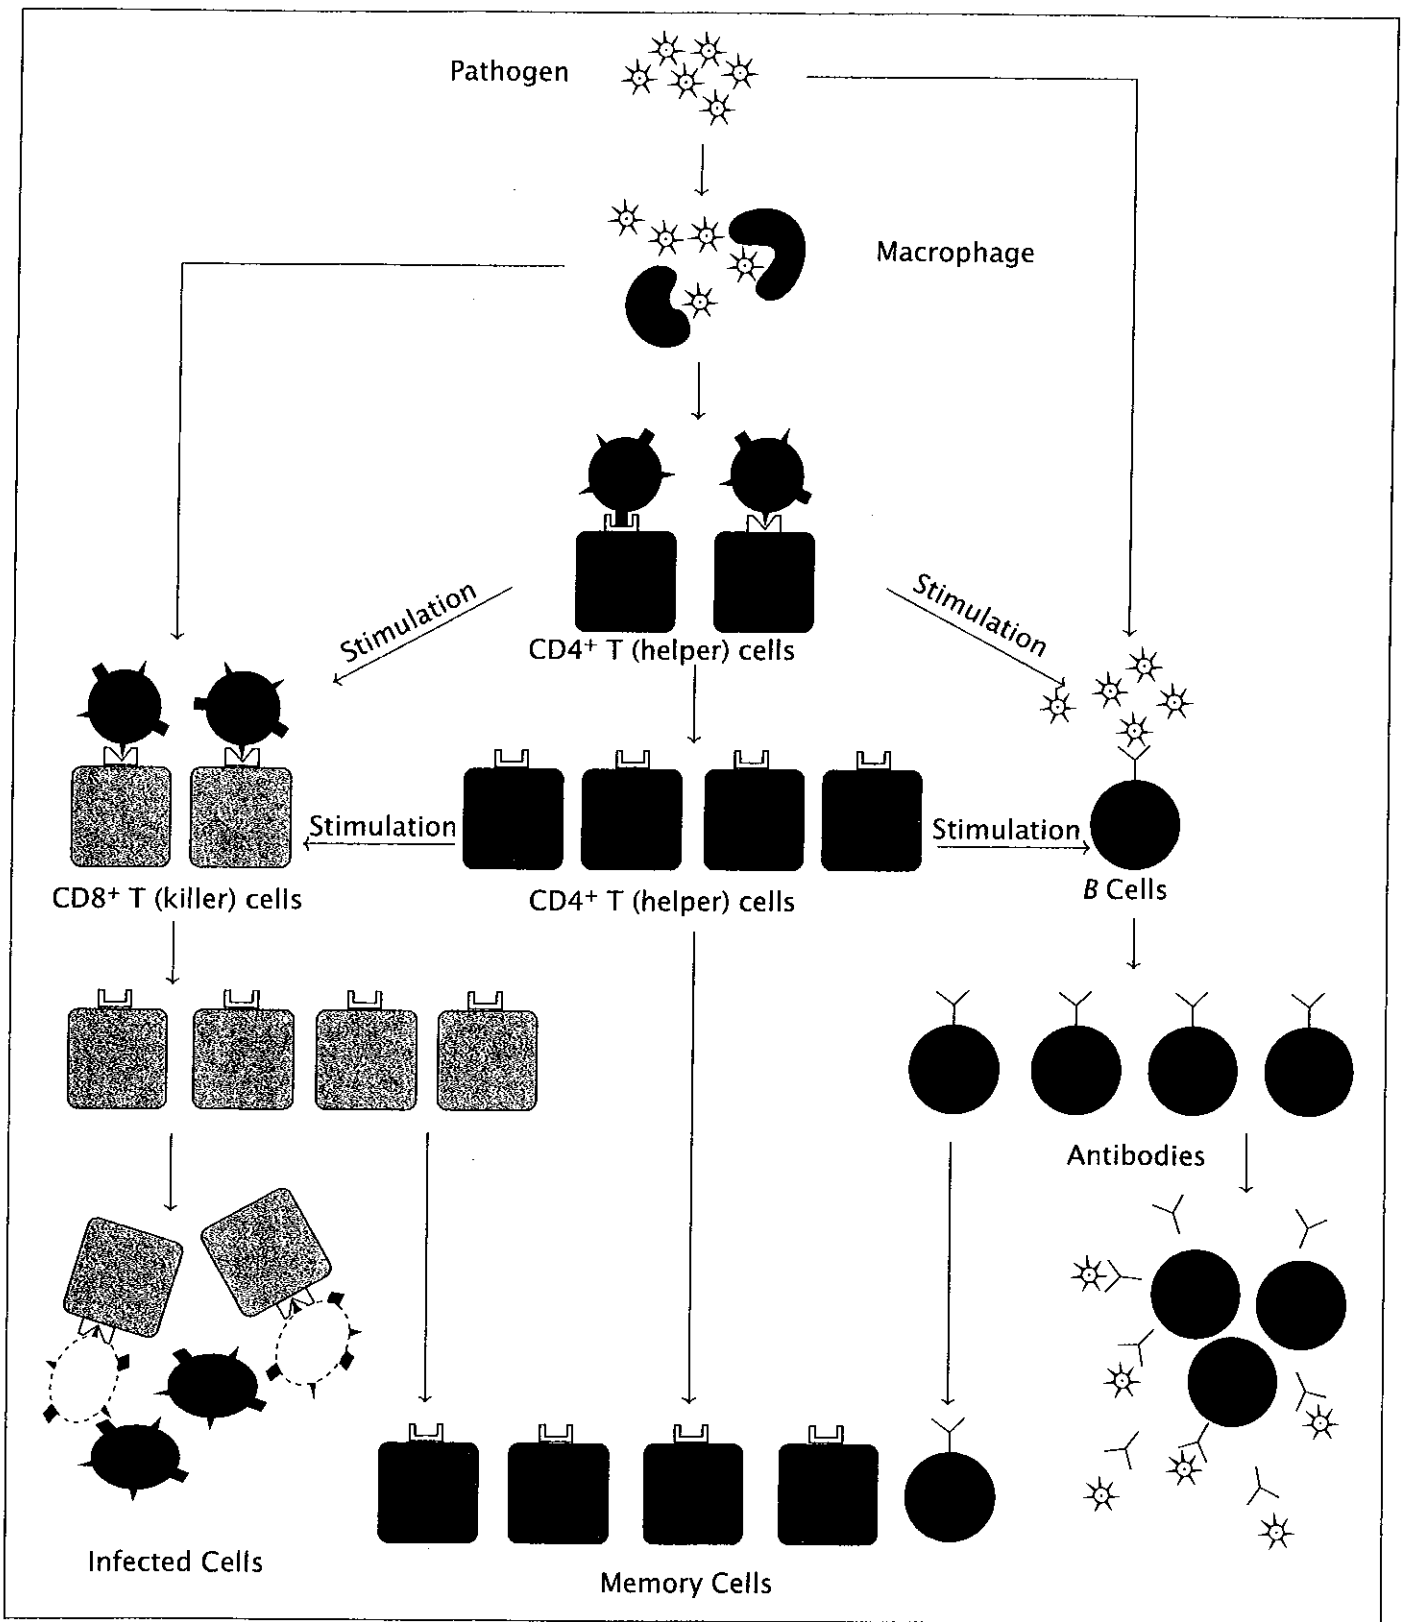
Pathogen

Macrophage

Stimulation

Stimulation

CD4$^+$ T (helper) cells

Stimulation

Stimulation

CD8$^+$ T (killer) cells

CD4$^+$ T (helper) cells

*B* Cells

Antibodies

Infected Cells

Memory Cells